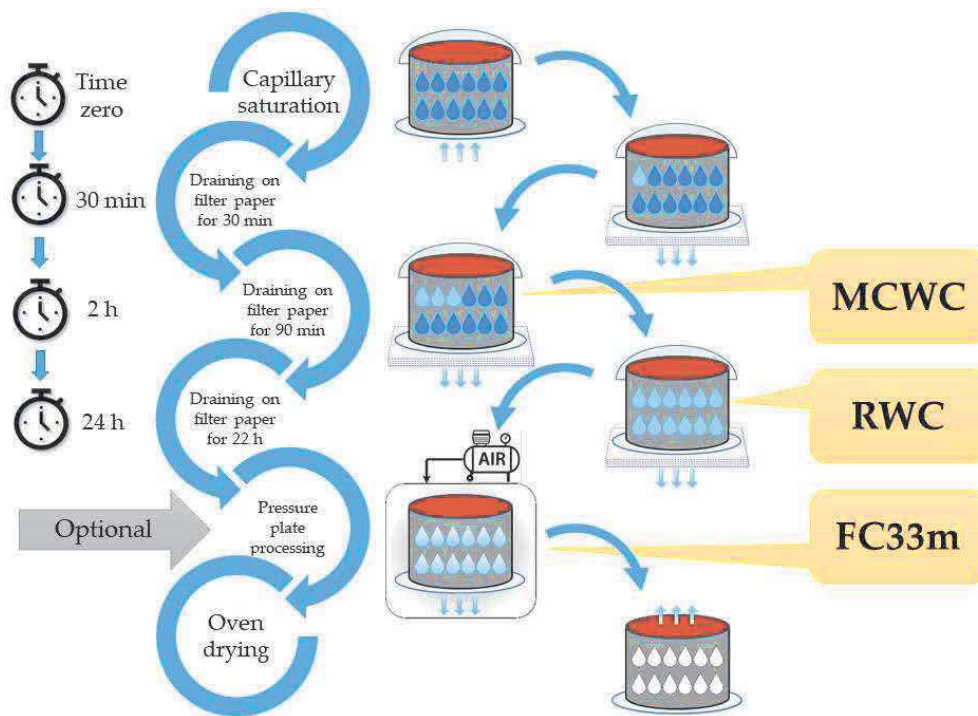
Time zero

30 min

2 h

24 h

Optional

Capillary saturation

Draining on filter paper for 30 min

Draining on filter paper for 90 min

Draining on filter paper for 22 h

Pressure plate processing

Oven drying

AIR

MCWC

RWC

FC33m